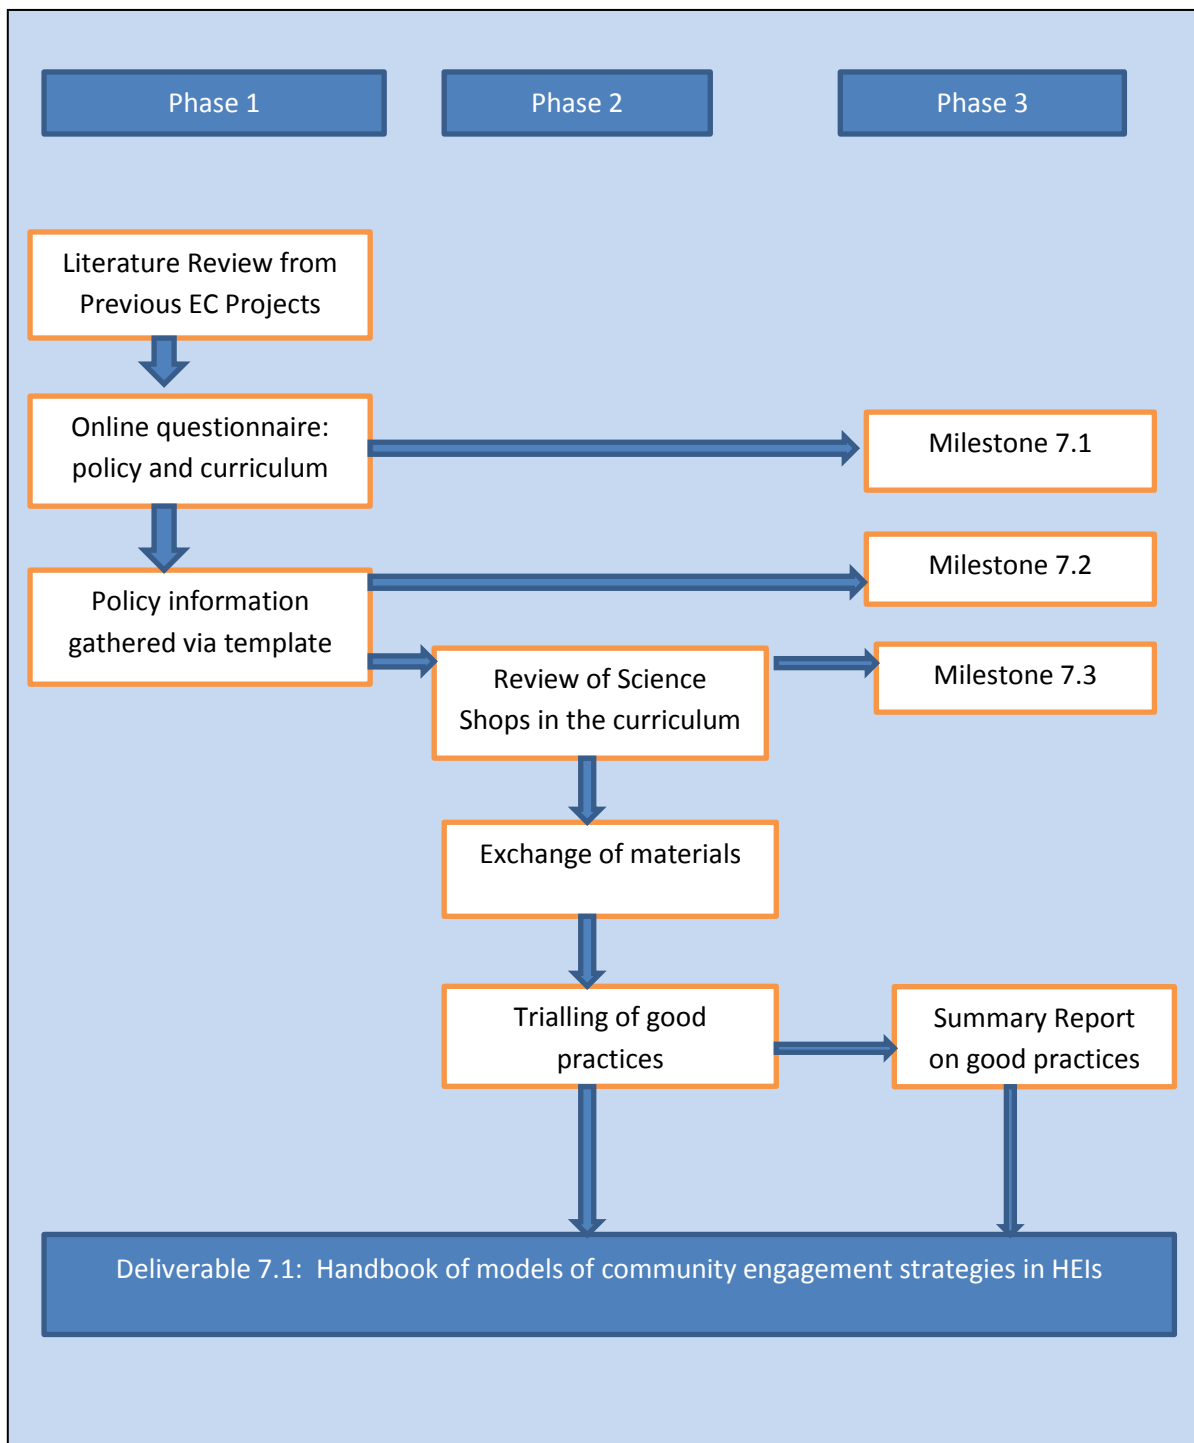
Phase 1

Phase 2

Phase 3

Literature Review from Previous EC Projects

Online questionnaire: policy and curriculum

Milestone 7.1

Milestone 7.2

Policy information gathered via template

Review of Science Shops in the curriculum

Milestone 7.3

Exchange of materials

Trialling of good practices

Summary Report on good practices

Deliverable 7.1: Handbook of models of community engagement strategies in HEIs